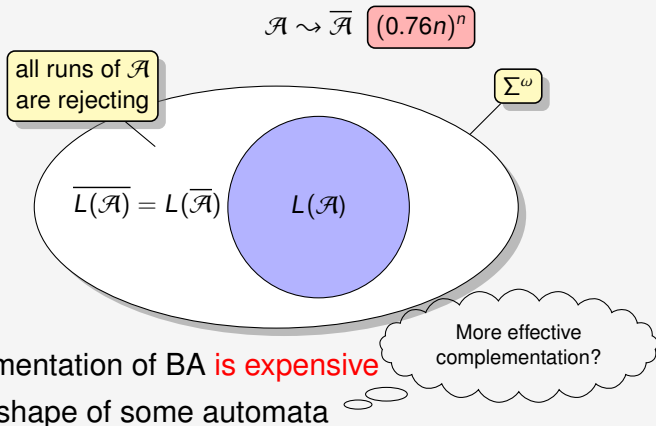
$\mathcal{A} \rightsquigarrow \overline{\mathcal{A}}$ $(0.76n)^n$

all runs of $\mathcal{A}$ are rejecting

$\Sigma^\omega$

$\overline{L(\mathcal{A})} = L(\overline{\mathcal{A}})$

$L(\mathcal{A})$

More effective complementation?

mentation of BA is expensive

shape of some automata